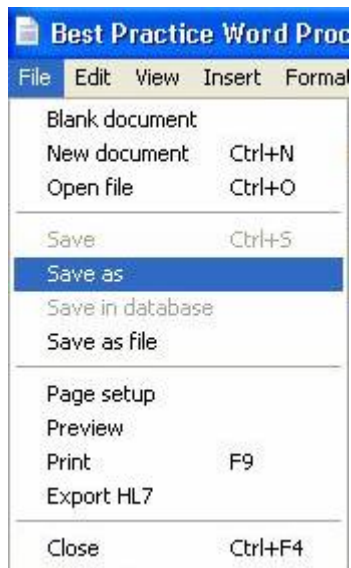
Best Practice Word Proc

File Edit View Insert Format

Blank document
New document Ctrl+N
Open file Ctrl+O

Save Ctrl+S
Save as
Save in database
Save as file

Page setup
Preview
Print F9
Export HL7

Close Ctrl+F4